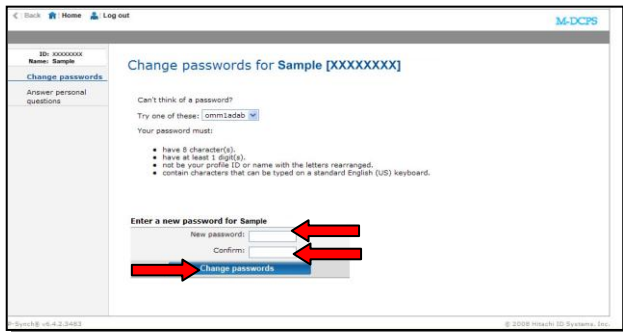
Back Home Log out

M-DCPS

ID: XXXXXXXX
Name: Sample

Change passwords

Answer personal questions

Change passwords for Sample [XXXXXXXX]

Can't think of a password?

Try one of these: omm1adab

Your password must:

- have 8 character(s).
- have at least 1 digit(s).
- not be your profile ID or name with the letters rearranged.
- contain characters that can be typed on a standard English (US) keyboard.

Enter a new password for Sample

New password:

Confirm:

Change passwords

P-Synch® v6.4.2.3483

© 2008 Hitachi ID Systems, Inc.